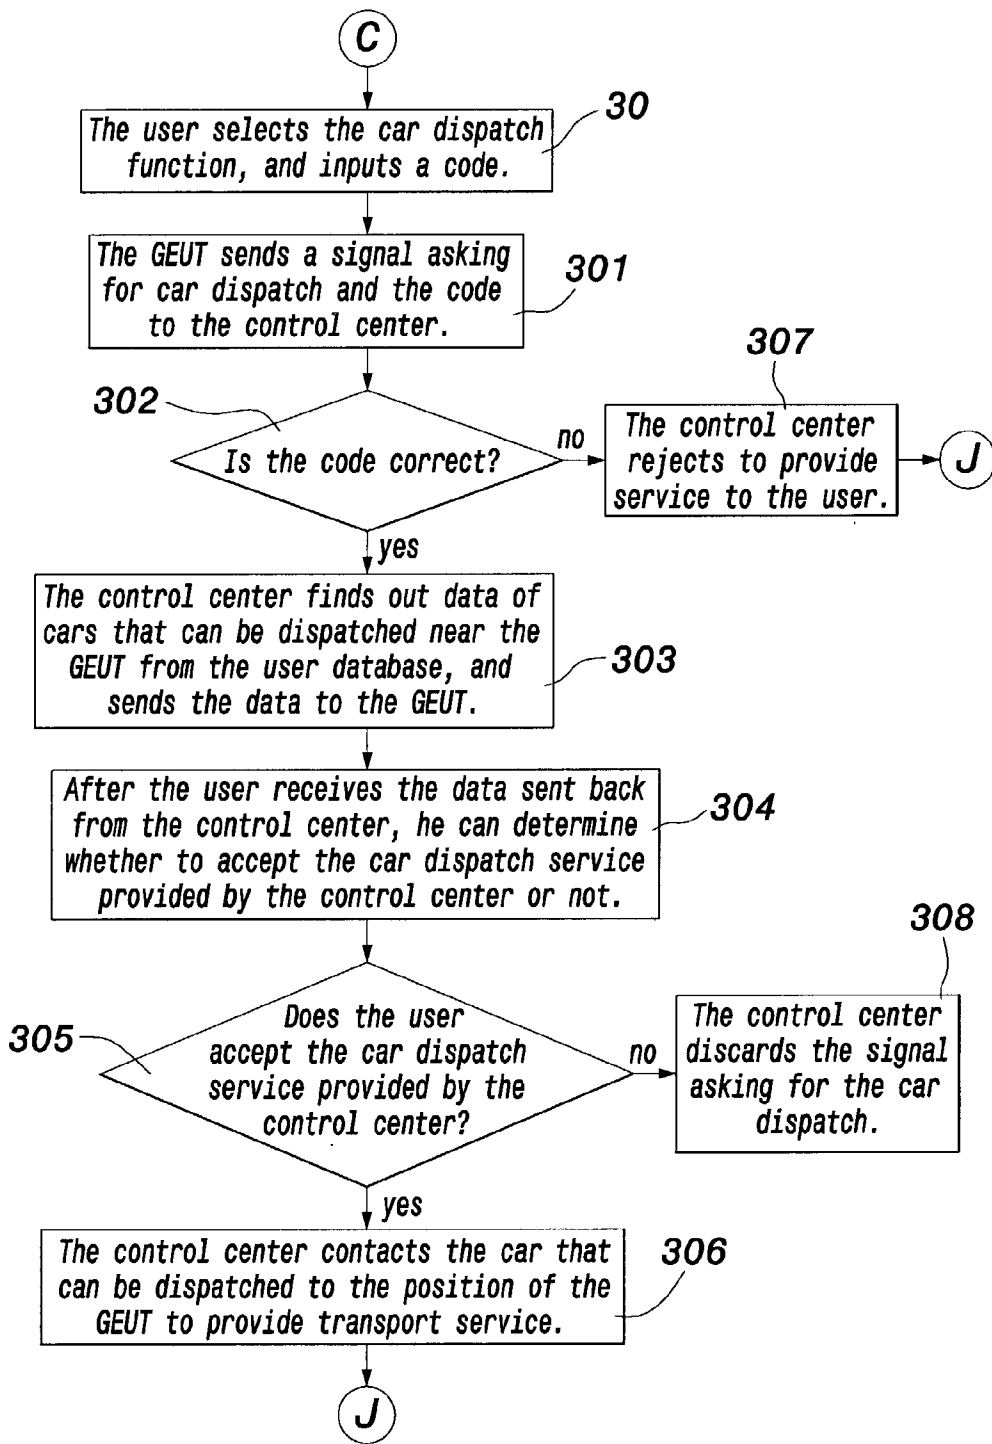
C

The user selects the car dispatch function, and inputs a code.

30

The GEUT sends a signal asking for car dispatch and the code to the control center.

301

307

302

Is the code correct?

no

The control center rejects to provide service to the user.

J

yes

The control center finds out data of cars that can be dispatched near the GEUT from the user database, and sends the data to the GEUT.

303

After the user receives the data sent back from the control center, he can determine whether to accept the car dispatch service provided by the control center or not.

304

308

305

Does the user accept the car dispatch service provided by the control center?

no

The control center discards the signal asking for the car dispatch.

yes

The control center contacts the car that can be dispatched to the position of the GEUT to provide transport service.

306

J